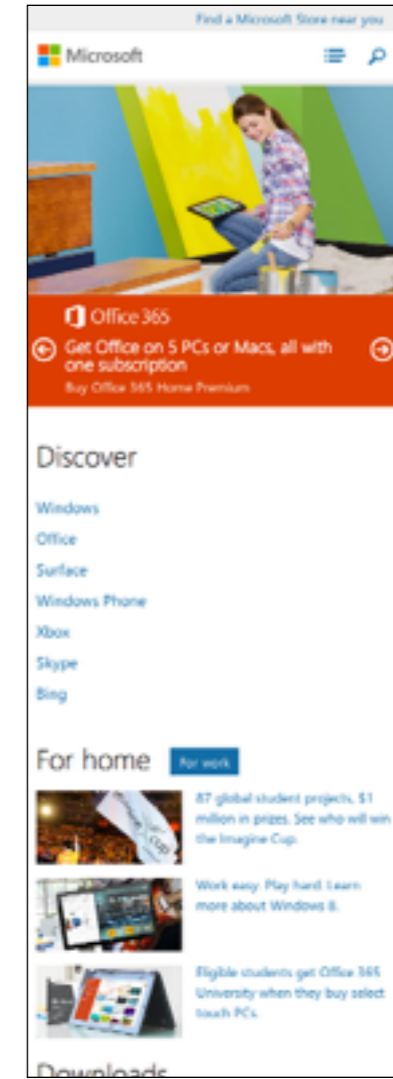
Find a Microsoft Store near you

Microsoft

Office 365

Get Office on 5 PCs or Macs, all with one subscription

Buy Office 365 Home Premium

Discover

Windows

Office

Surface

Windows Phone

Xbox

Skype

Bing

For home

For work

87 global student projects, $1 million in prizes. See who will win the Imagine Cup.

Work easy. Play hard. Learn more about Windows 8.

Eligible students get Office 365 University when they buy select touch PCs.

Downloads